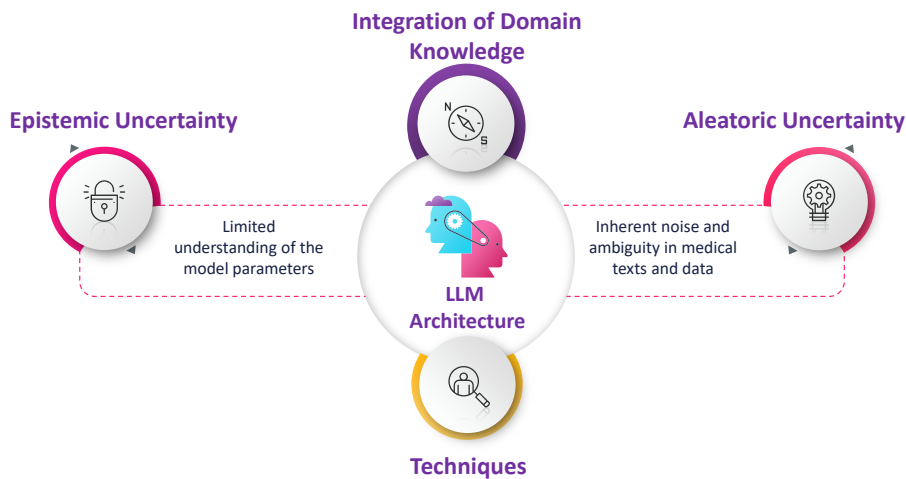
Integration of Domain Knowledge

Epistemic Uncertainty

Aleatoric Uncertainty

N

S

Limited understanding of the model parameters

Inherent noise and ambiguity in medical texts and data

LLM Architecture

Techniques